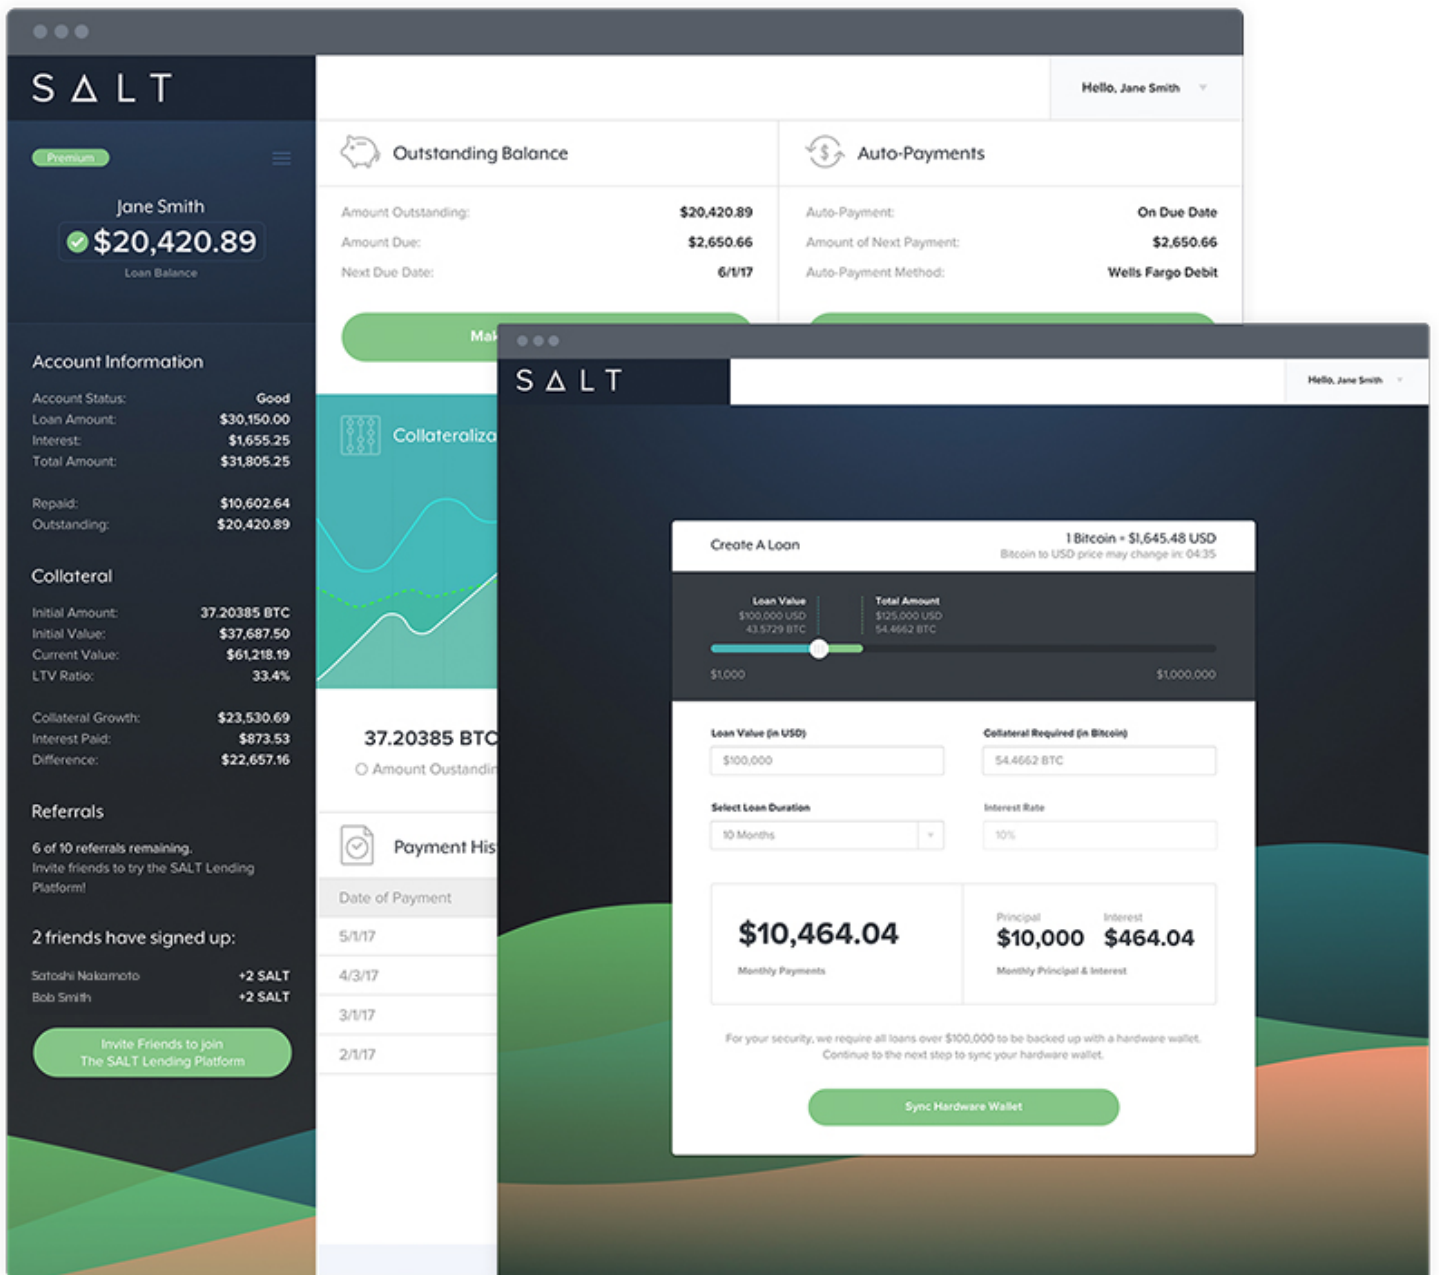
SALT

Hello, Jane Smith

Premium

Jane Smith
$20,420.89
Loan Balance

Outstanding Balance

Amount Outstanding: $20,420.89
Amount Due: $2,650.66
Next Due Date: 6/1/17

Auto-Payments

Auto-Payment: On Due Date
Amount of Next Payment: $2,650.66
Auto-Payment Method: Wells Fargo Debit

Mak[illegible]

Account Information

| Account Status: | Good |
|---|---|
| Loan Amount: | $30,150.00 |
| Interest: | $1,655.25 |
| Total Amount: | $31,805.25 |
| Repaid: | $10,602.64 |
| Outstanding: | $20,420.89 |

Collateral

| Initial Amount: | 37.20385 BTC |
|---|---|
| Initial Value: | $37,687.50 |
| Current Value: | $61,218.19 |
| LTV Ratio: | 33.4% |
| Collateral Growth: | $23,530.69 |
| Interest Paid: | $873.53 |
| Difference: | $22,657.16 |

Referrals

6 of 10 referrals remaining.
Invite friends to try the SALT Lending Platform!

2 friends have signed up:

| Satoshi Nakamoto | +2 SALT |
|---|---|
| Bob Smith | +2 SALT |

Invite Friends to join The SALT Lending Platform

Collateraliza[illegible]

37.20385 BTC
Amount Oustandin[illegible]

Payment His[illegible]

Date of Payment
5/1/17
4/3/17
3/1/17
2/1/17

SALT

Hello, Jane Smith

Create A Loan
1 Bitcoin = $1,645.48 USD
Bitcoin to USD price may change in: 04:35

Loan Value
$100,000 USD
43.5729 BTC

Total Amount
$125,000 USD
54.4662 BTC

$1,000
$1,000,000

Loan Value (in USD)
$100,000

Collateral Required (in Bitcoin)
54.4662 BTC

Select Loan Duration
10 Months

Interest Rate
10%

$10,464.04
Monthly Payments

Principal
$10,000
Interest
$464.04
Monthly Principal & Interest

For your security, we require all loans over $100,000 to be backed up with a hardware wallet. Continue to the next step to sync your hardware wallet.

Sync Hardware Wallet